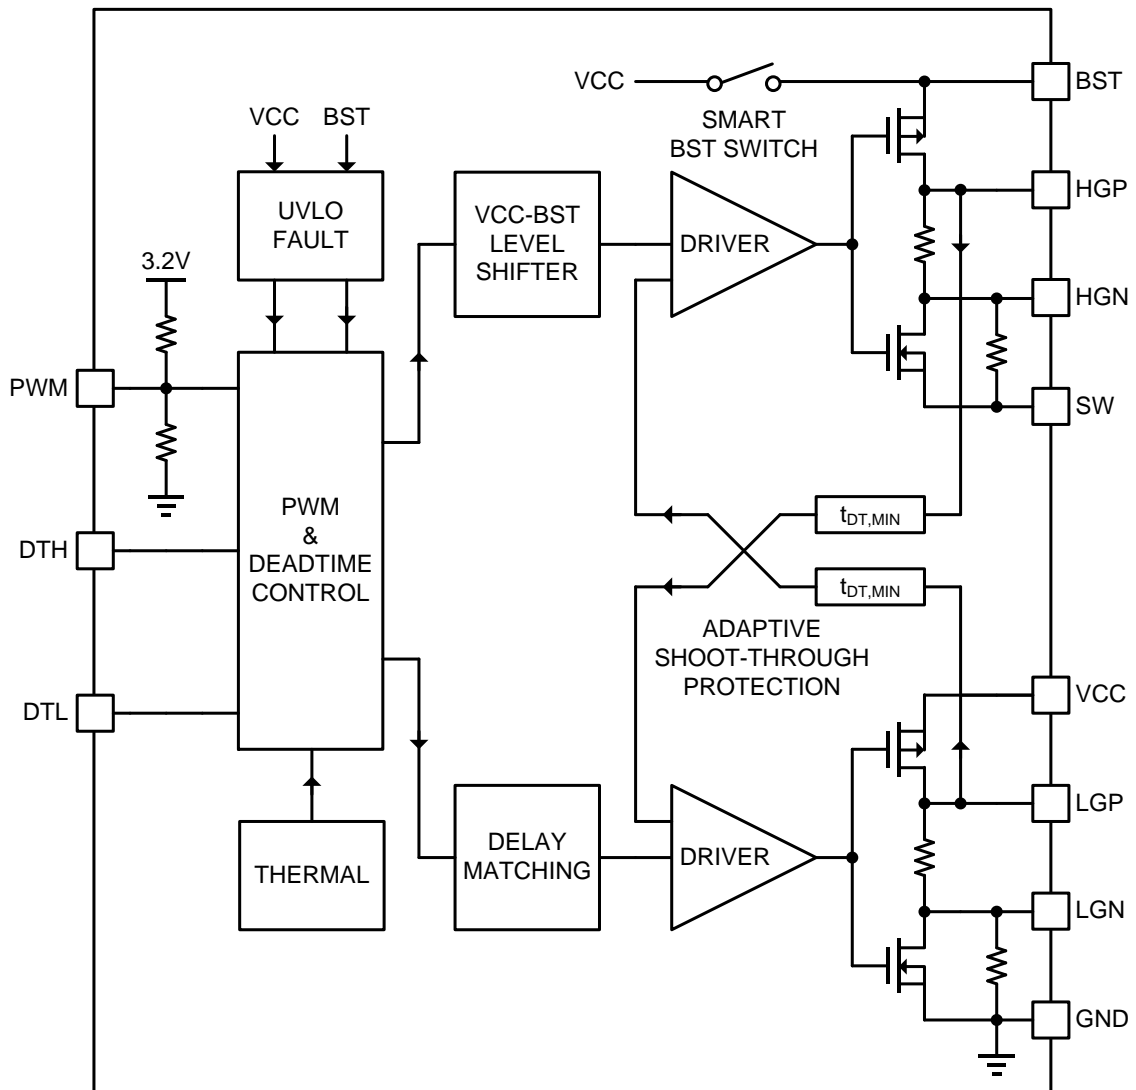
VCC
SMART BST SWITCH
BST
VCC BST
UVLO FAULT
VCC-BST LEVEL SHIFTER
DRIVER
HGP
3.2V
HGN
PWM
SW
PWM & DEADTIME CONTROL
$t_{DT,MIN}$
DTH
$t_{DT,MIN}$
ADAPTIVE SHOOT-THROUGH PROTECTION
DTL
VCC
LGP
THERMAL
DELAY MATCHING
DRIVER
LGN
GND